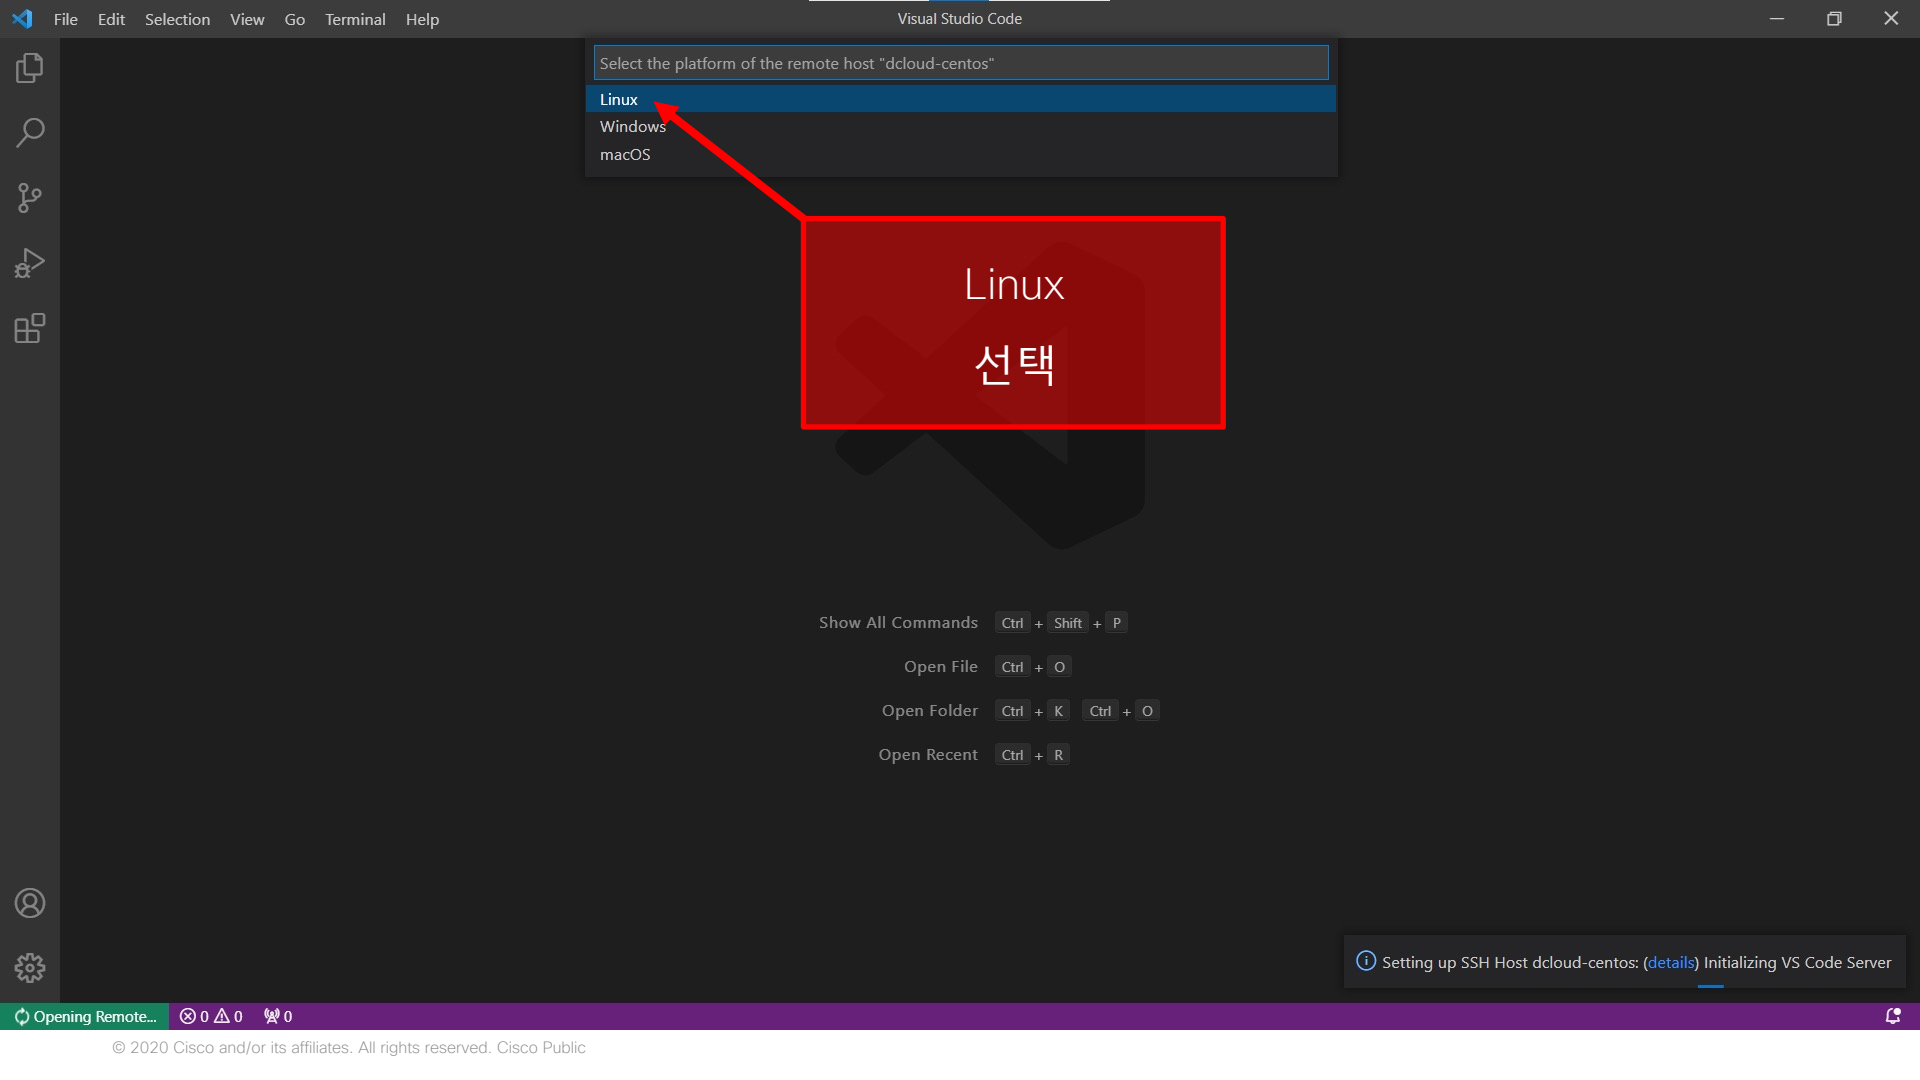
File Edit Selection View Go Terminal Help

Visual Studio Code

Select the platform of the remote host "dcloud-centos"

Linux
Windows
macOS

Linux
선택

Show All Commands Ctrl + Shift + P
Open File Ctrl + O
Open Folder Ctrl + K Ctrl + O
Open Recent Ctrl + R

Setting up SSH Host dcloud-centos: (details) Initializing VS Code Server

Opening Remote... ⊗ 0 ⚠ 0 0

© 2020 Cisco and/or its affiliates. All rights reserved. Cisco Public